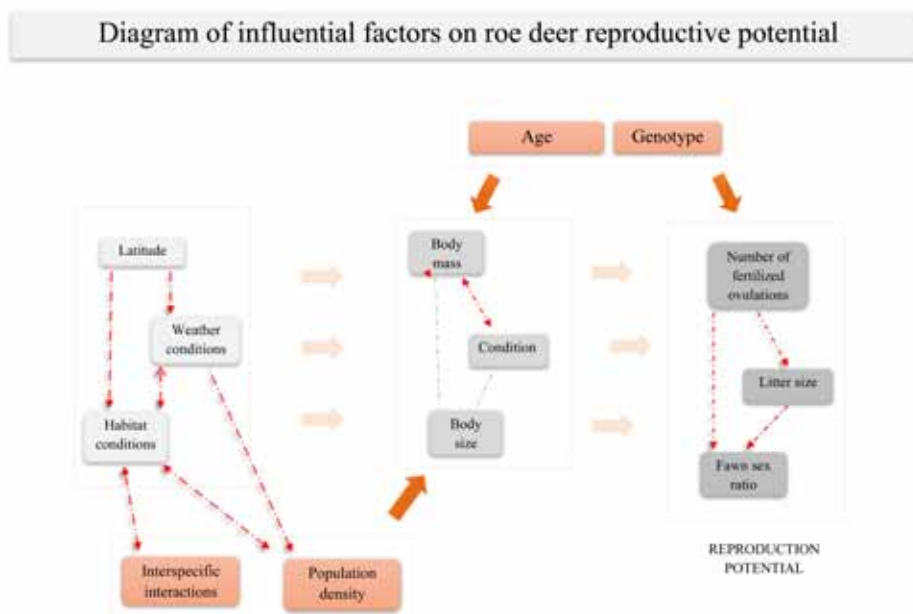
Diagram of influential factors on roe deer reproductive potential

Age

Genotype

Latitude

Weather conditions

Habitat conditions

Interspecific interactions

Population density

Body mass

Condition

Body size

Number of fertilized ovulations

Litter size

Fawn sex ratio

REPRODUCTION POTENTIAL